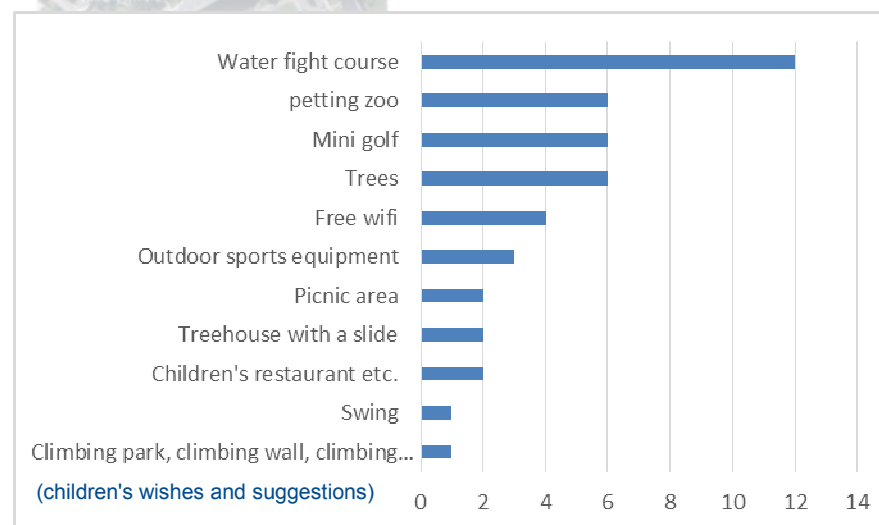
Water fight course
petting zoo
Mini golf
Trees
Free wifi
Outdoor sports equipment
Picnic area
Treehouse with a slide
Children's restaurant etc.
Swing
Climbing park, climbing wall, climbing...

(children's wishes and suggestions)

0 2 4 6 8 10 12 14